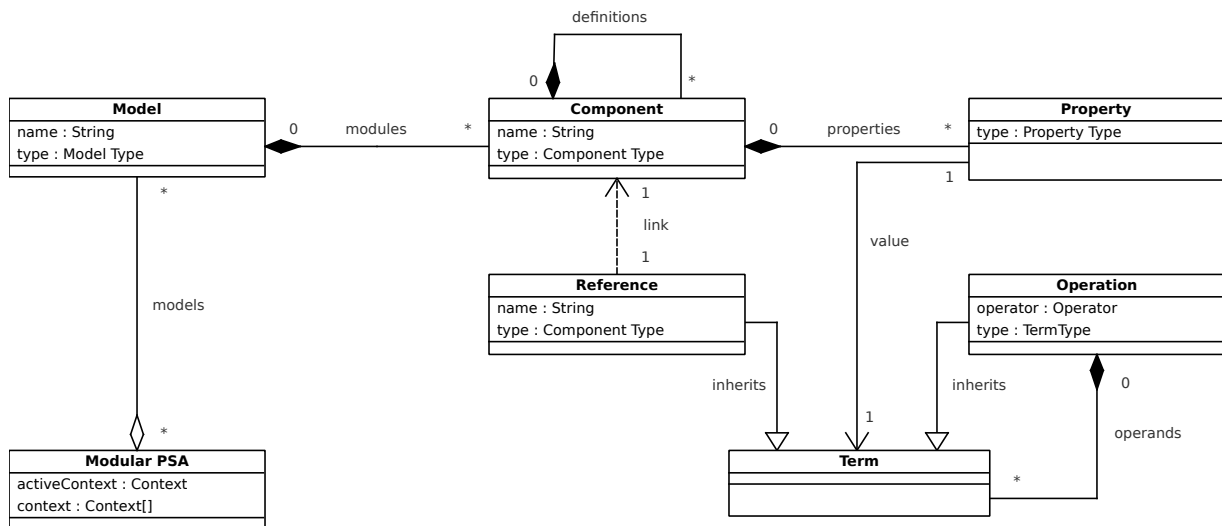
definitions

0

*

Model
name : String
type : Model Type

0

modules

*

Component
name : String
type : Component Type

0

properties

*

Property
type : Property Type

1

*

1

link

1

value

models

Reference
name : String
type : Component Type

Operation
operator : Operator
type : TermType

inherits

inherits

0

1

operands

*

Modular PSA
activeContext : Context
context : Context[]

Term

*